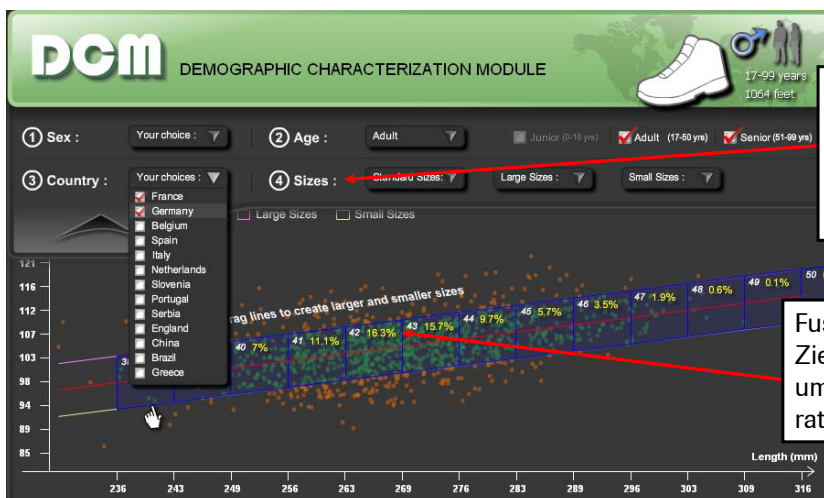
DCM DEMOGRAPHIC CHARACTERIZATION MODULE

17-99 years
1064 feet

① Sex : Your choice :
② Age : Adult
Junior (0-16 yrs) Adult (17-50 yrs) Senior (51-99 yrs)
③ Country : Your choices :
④ Sizes : Standard Sizes: Large Sizes : Small Sizes :

France
Germany
Belgium
Spain
Italy
Netherlands
Slovenia
Portugal
Serbia
England
China
Brazil
Greece

Large Sizes Small Sizes

Drag lines to create larger and smaller sizes

121
116
112
107
103
98
94
89
85

3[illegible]
40 7%
41 11.1%
42 16.3%
43 15.7%
44 9.7%
45 5.7%
46 3.5%
47 1.9%
48 0.6%
49 0.1%
50

Length (mm)

236 243 249 256 263 269 276 283 289 296 303 309 316

Fus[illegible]
Zie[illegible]
um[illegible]
rat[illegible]